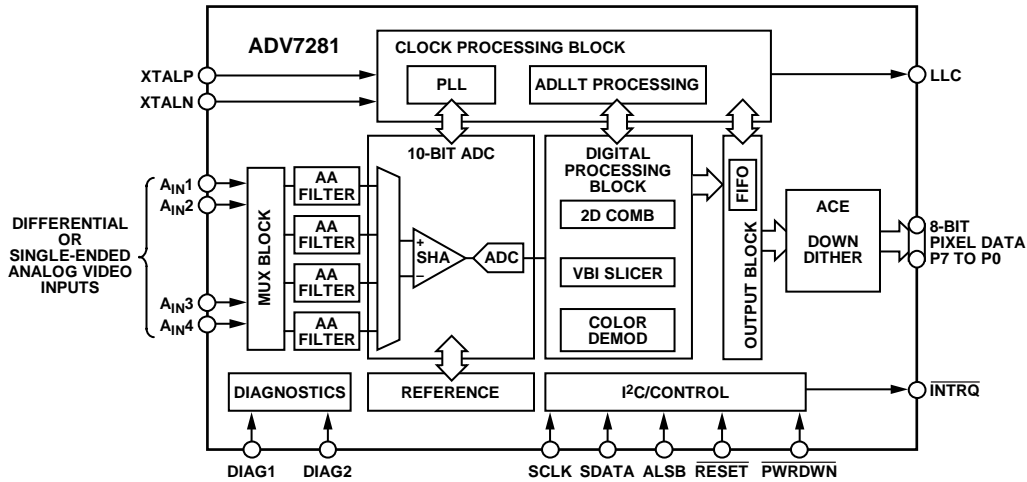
ADV7281

CLOCK PROCESSING BLOCK

PLL

ADLLT PROCESSING

XTALP

XTALN

LLC

10-BIT ADC

DIGITAL PROCESSING BLOCK

$A_{IN}1$

$A_{IN}2$

DIFFERENTIAL OR SINGLE-ENDED ANALOG VIDEO INPUTS

$A_{IN}3$

$A_{IN}4$

MUX BLOCK

AA FILTER

AA FILTER

AA FILTER

AA FILTER

+ SHA −

ADC

2D COMB

VBI SLICER

COLOR DEMOD

FIFO

OUTPUT BLOCK

ACE

DOWN DITHER

8-BIT PIXEL DATA P7 TO P0

DIAGNOSTICS

REFERENCE

$I^2C$/CONTROL

$\overline{INTRQ}$

DIAG1

DIAG2

SCLK

SDATA

ALSB

$\overline{RESET}$

$\overline{PWRDWN}$